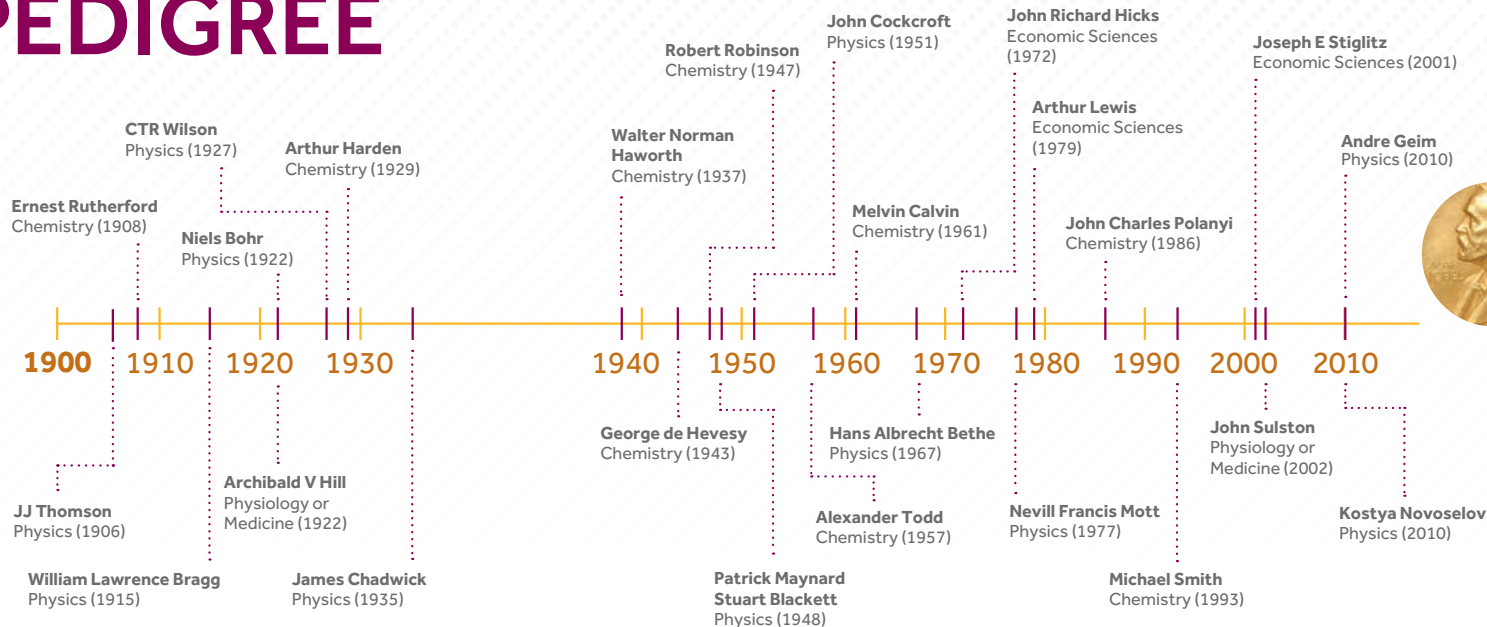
PEDIGREE

Ernest Rutherford
Chemistry (1908)

CTR Wilson
Physics (1927)

Niels Bohr
Physics (1922)

Arthur Harden
Chemistry (1929)

Walter Norman Haworth
Chemistry (1937)

Robert Robinson
Chemistry (1947)

John Cockcroft
Physics (1951)

Melvin Calvin
Chemistry (1961)

John Richard Hicks
Economic Sciences (1972)

Arthur Lewis
Economic Sciences (1979)

John Charles Polanyi
Chemistry (1986)

Joseph E Stiglitz
Economic Sciences (2001)

Andre Geim
Physics (2010)

1900 1910 1920 1930 1940 1950 1960 1970 1980 1990 2000 2010

JJ Thomson
Physics (1906)

William Lawrence Bragg
Physics (1915)

Archibald V Hill
Physiology or Medicine (1922)

James Chadwick
Physics (1935)

George de Hevesy
Chemistry (1943)

Patrick Maynard Stuart Blackett
Physics (1948)

Hans Albrecht Bethe
Physics (1967)

Alexander Todd
Chemistry (1957)

Nevill Francis Mott
Physics (1977)

Michael Smith
Chemistry (1993)

John Sulston
Physiology or Medicine (2002)

Kostya Novoselov
Physics (2010)